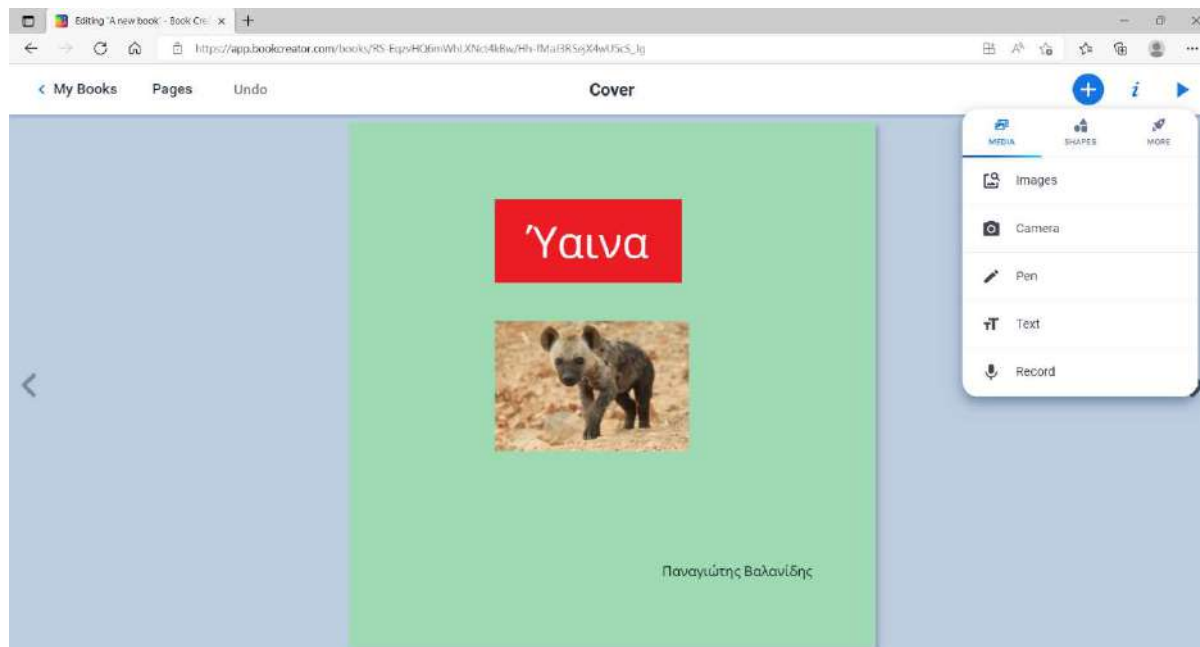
Editing 'A new book' - Book Cre ×

https://app.bookcreator.com/books/RS-EqzvHO6mWhLXNct4kBw/Hh-fMaI3RSejX4wUScS_Ig

< My Books Pages Undo

Cover

i

MEDIA SHAPES MORE

Images

Camera

Pen

Text

Record

Ύαινα

Παναγιώτης Βαλανίδης